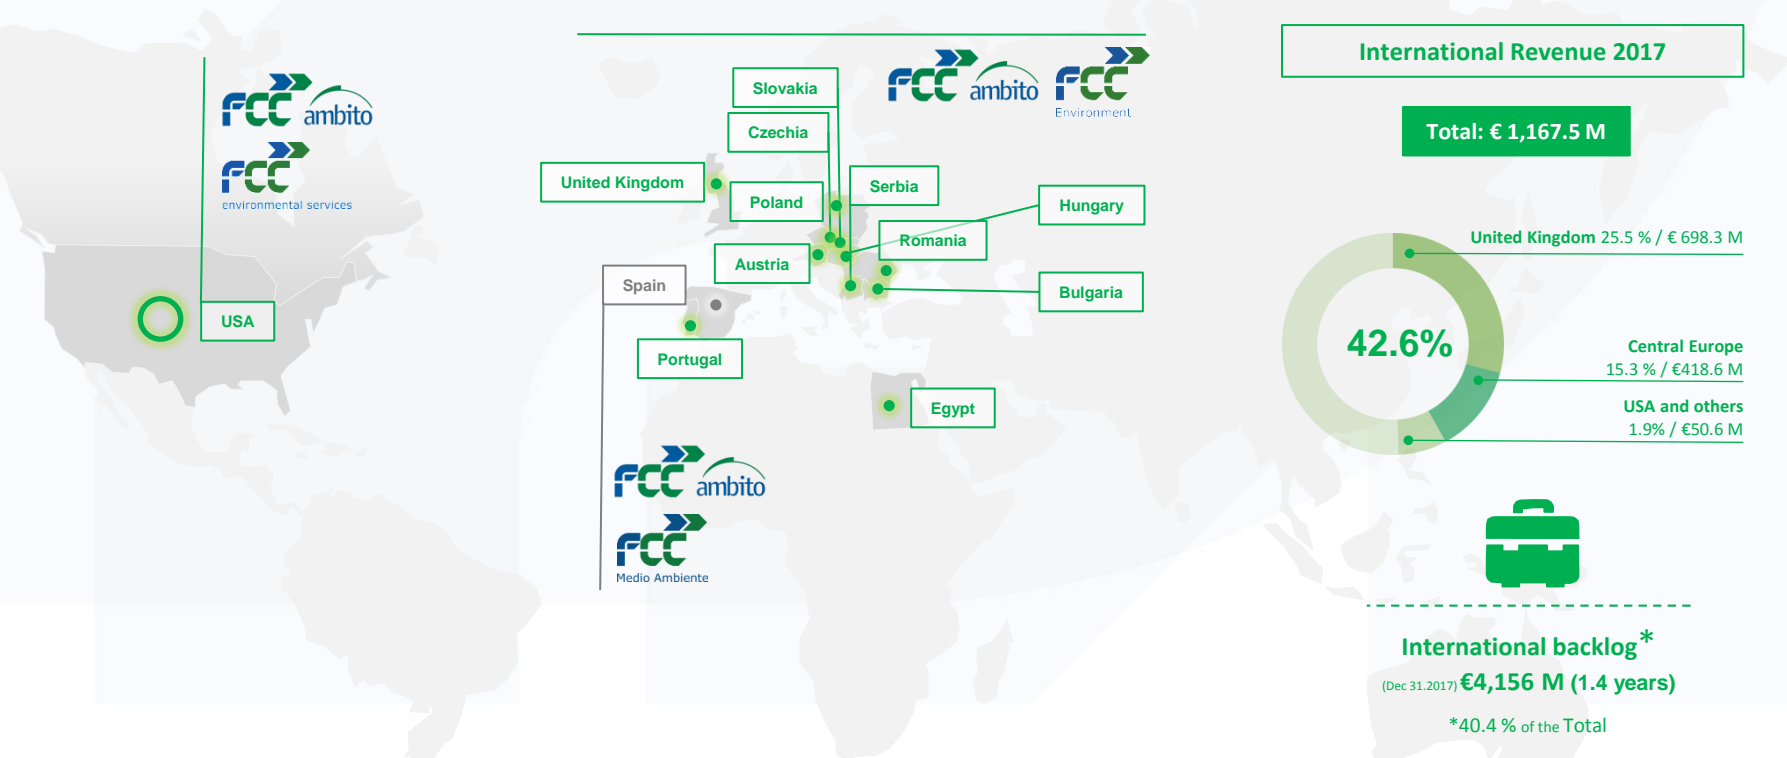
FCC ambito

FCC environmental services

USA

Slovakia

Czechia

United Kingdom

Poland

Serbia

Hungary

Romania

Austria

Spain

Bulgaria

Portugal

Egypt

FCC ambito

FCC Environment

FCC ambito

FCC Medio Ambiente

International Revenue 2017

Total: € 1,167.5 M

United Kingdom 25.5 % / € 698.3 M

42.6%

Central Europe 15.3 % / €418.6 M

USA and others 1.9% / €50.6 M

International backlog*

(Dec 31.2017) €4,156 M (1.4 years)

*40.4 % of the Total